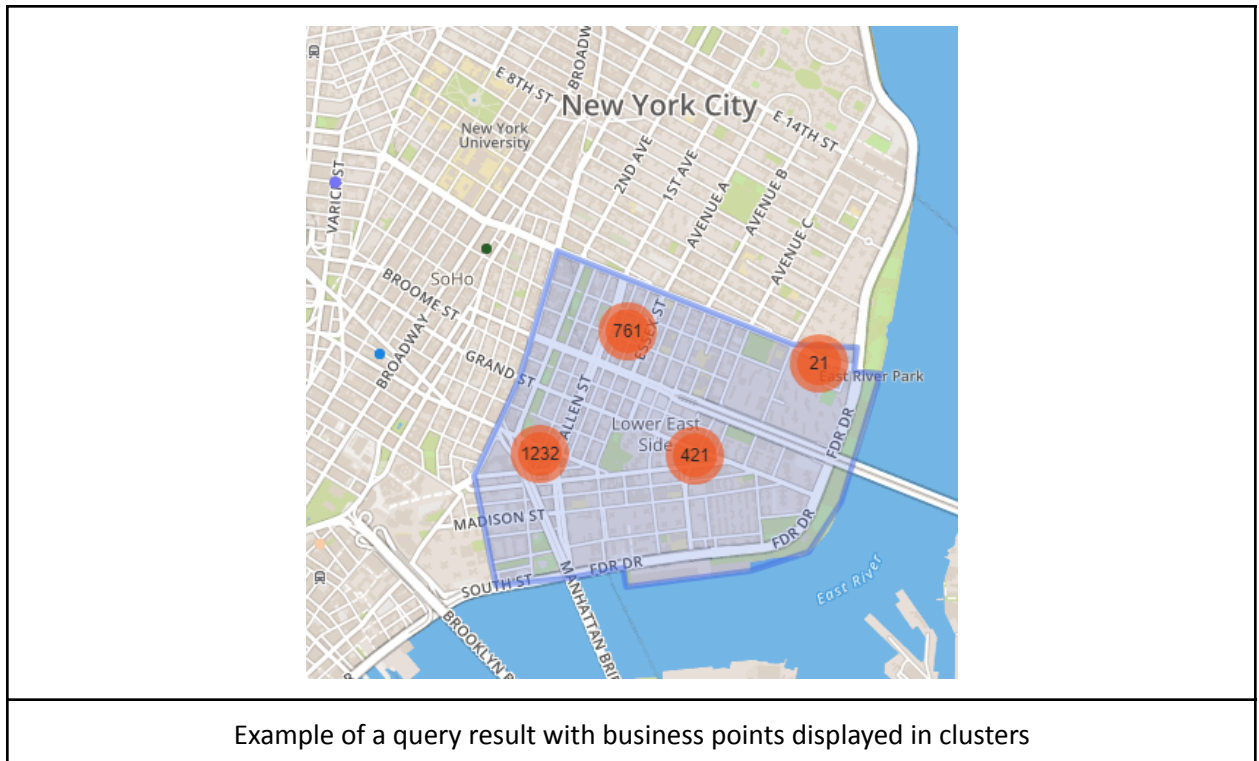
BROADW
E 8TH ST
New York City
E 14TH ST
New York University
2ND AVE
1ST AVE
AVENUE A
AVENUE B
AVENUE C
VARICK ST
SoHo
BROOME ST
BROADWAY
ESSEX ST
761
21
East River Park
GRAND ST
ALLEN ST
Lower East Side
1232
421
FDR DR
MADISON ST
FDR DR
FDR DR
SOUTH ST
MANHATTAN BRI
East River
BROOKLYN B

Example of a query result with business points displayed in clusters